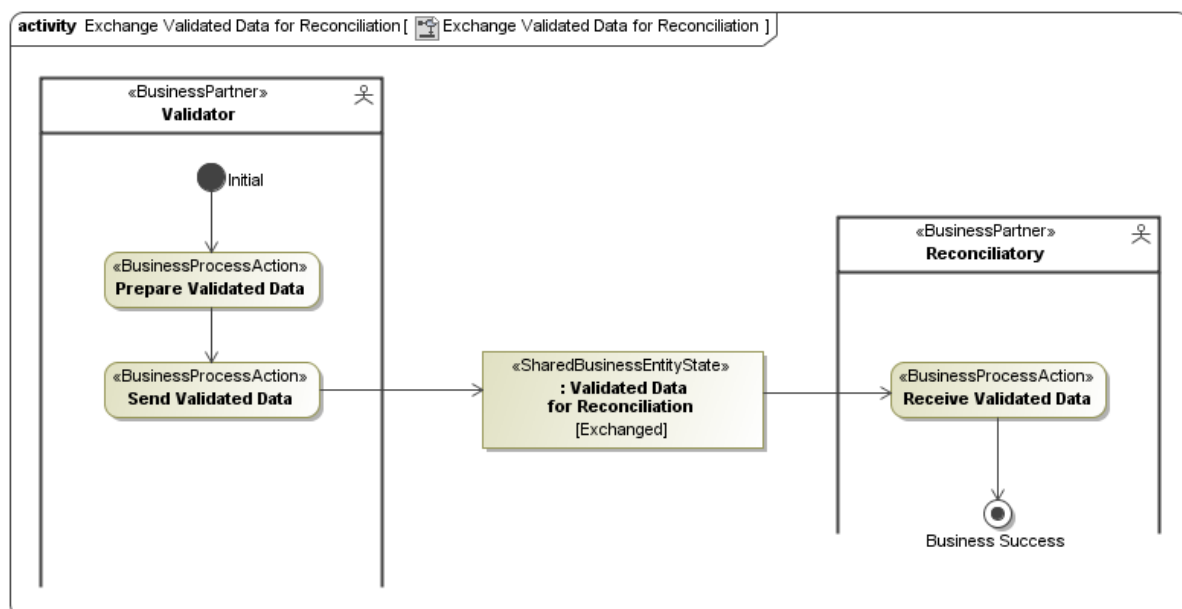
activity Exchange Validated Data for Reconciliation [ Exchange Validated Data for Reconciliation ]

«BusinessPartner»
Validator

Initial

«BusinessProcessAction»
Prepare Validated Data

«BusinessProcessAction»
Send Validated Data

«SharedBusinessEntityState»
: Validated Data for Reconciliation
[Exchanged]

«BusinessPartner»
Reconciliatory

«BusinessProcessAction»
Receive Validated Data

Business Success